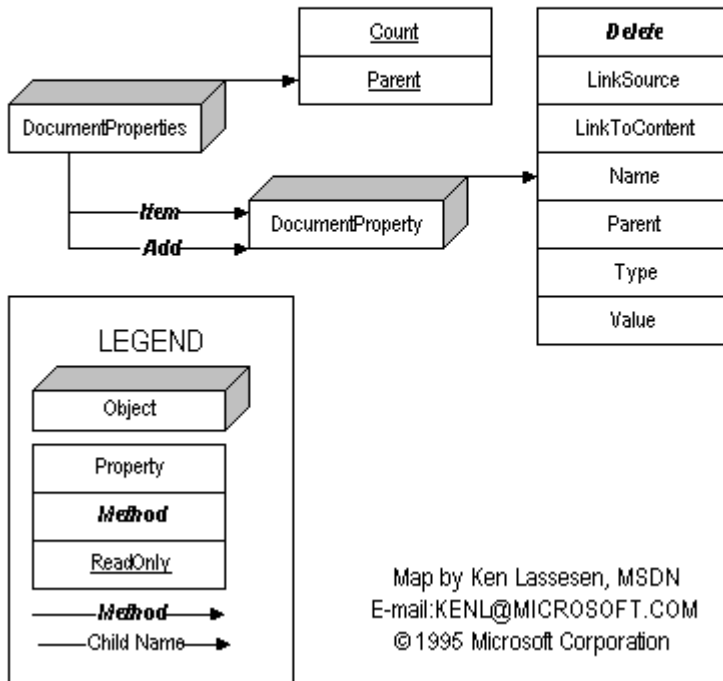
Count
Parent

DocumentProperties

Item
Add

DocumentProperty

Delete
LinkSource
LinkToContent
Name
Parent
Type
Value

LEGEND
Object
Property
Method
ReadOnly
Method
Child Name

Map by Ken Lassesen, MSDN
E-mail:KENL@MICROSOFT.COM
©1995 Microsoft Corporation